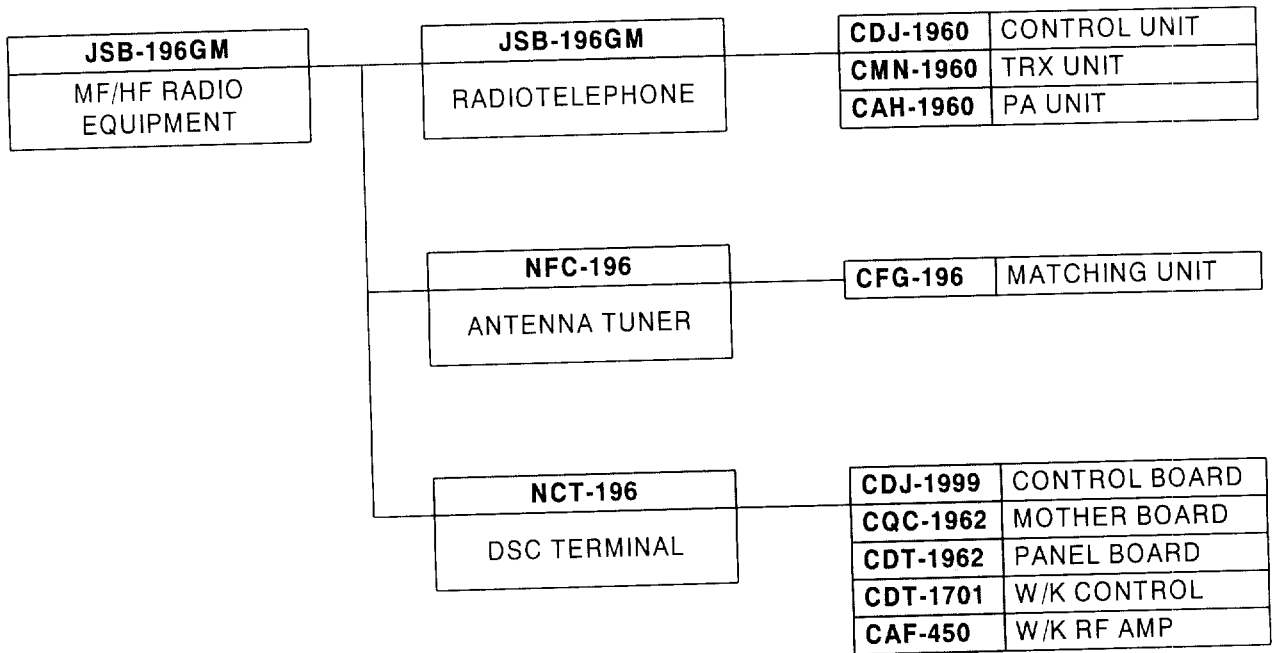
JSB-196GM
MF/HF RADIO EQUIPMENT

JSB-196GM
RADIOTELEPHONE

| CDJ-1960 | CONTROL UNIT |
|---|---|
| CMN-1960 | TRX UNIT |
| CAH-1960 | PA UNIT |

NFC-196
ANTENNA TUNER

| CFG-196 | MATCHING UNIT |
|---|---|

NCT-196
DSC TERMINAL

| CDJ-1999 | CONTROL BOARD |
|---|---|
| CQC-1962 | MOTHER BOARD |
| CDT-1962 | PANEL BOARD |
| CDT-1701 | W/K CONTROL |
| CAF-450 | W/K RF AMP |